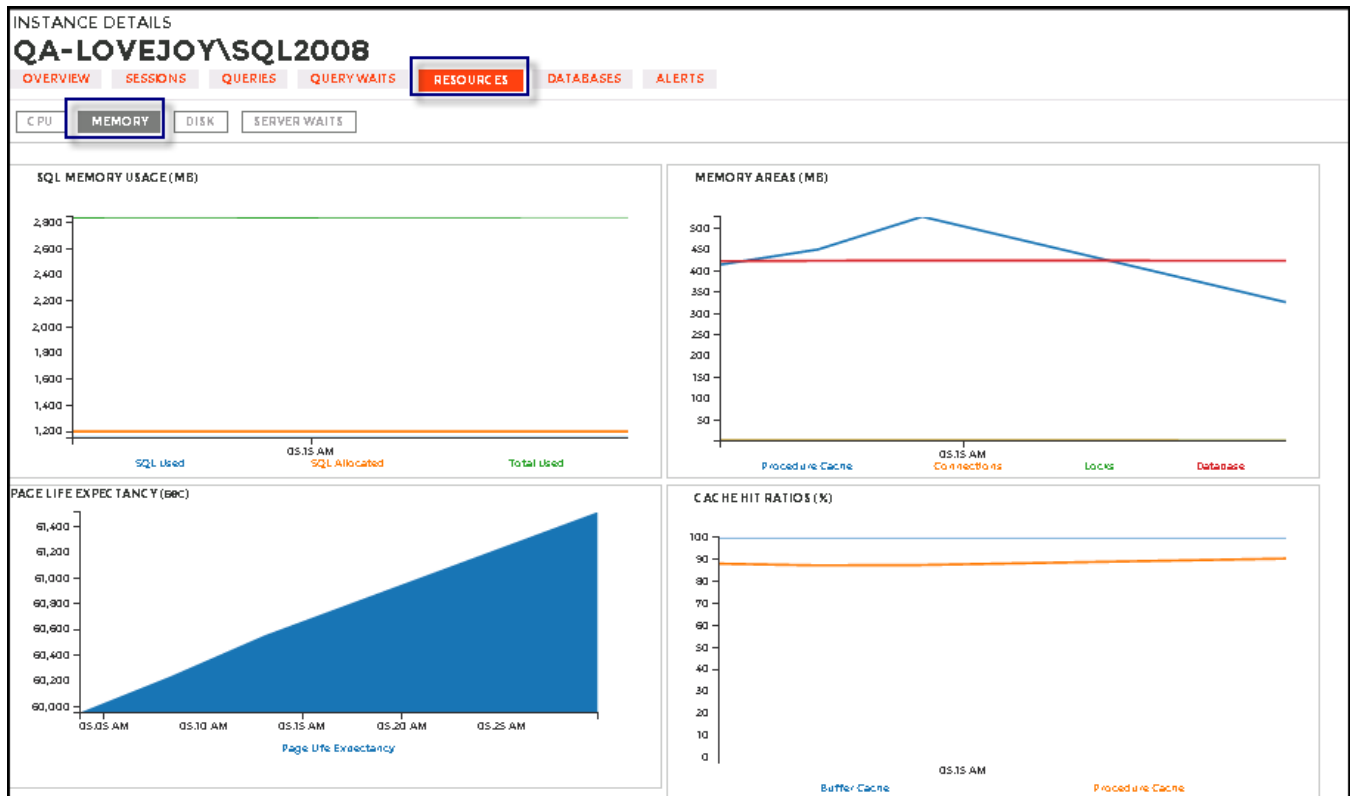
INSTANCE DETAILS
QA-LOVEJOY\SQL2008

OVERVIEW SESSIONS QUERIES QUERY WAITS RESOURCES DATABASES ALERTS

CPU MEMORY DISK SERVER WAITS

SQL MEMORY USAGE (MB)

2,800
2,600
2,400
2,200
2,000
1,800
1,600
1,400
1,200

05:15 AM

SQL Used SQL Allocated Total Used

MEMORY AREAS (MB)

500
450
400
350
300
250
200
150
100
50

05:15 AM

Procedure Cache Connections Locks Database

PAGE LIFE EXPECTANCY (sec)

61,400
61,200
61,000
60,800
60,600
60,400
60,200
60,000

05:05 AM 05:10 AM 05:15 AM 05:20 AM 05:25 AM

Page Life Expectancy

CACHE HIT RATIOS (%)

100
90
80
70
60
50
40
30
20
10
0

05:15 AM

Buffer Cache Procedure Cache